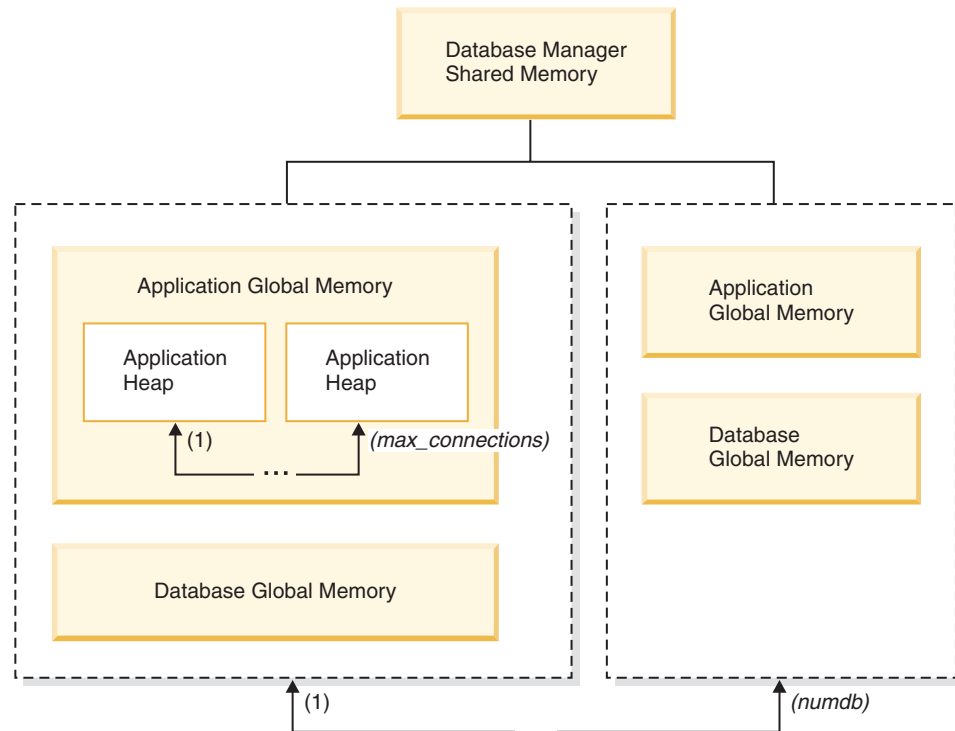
Database Manager Shared Memory

Application Global Memory

Application Heap

Application Heap

(1)

...

(max_connections)

Database Global Memory

Application Global Memory

Database Global Memory

(1)

(numdb)